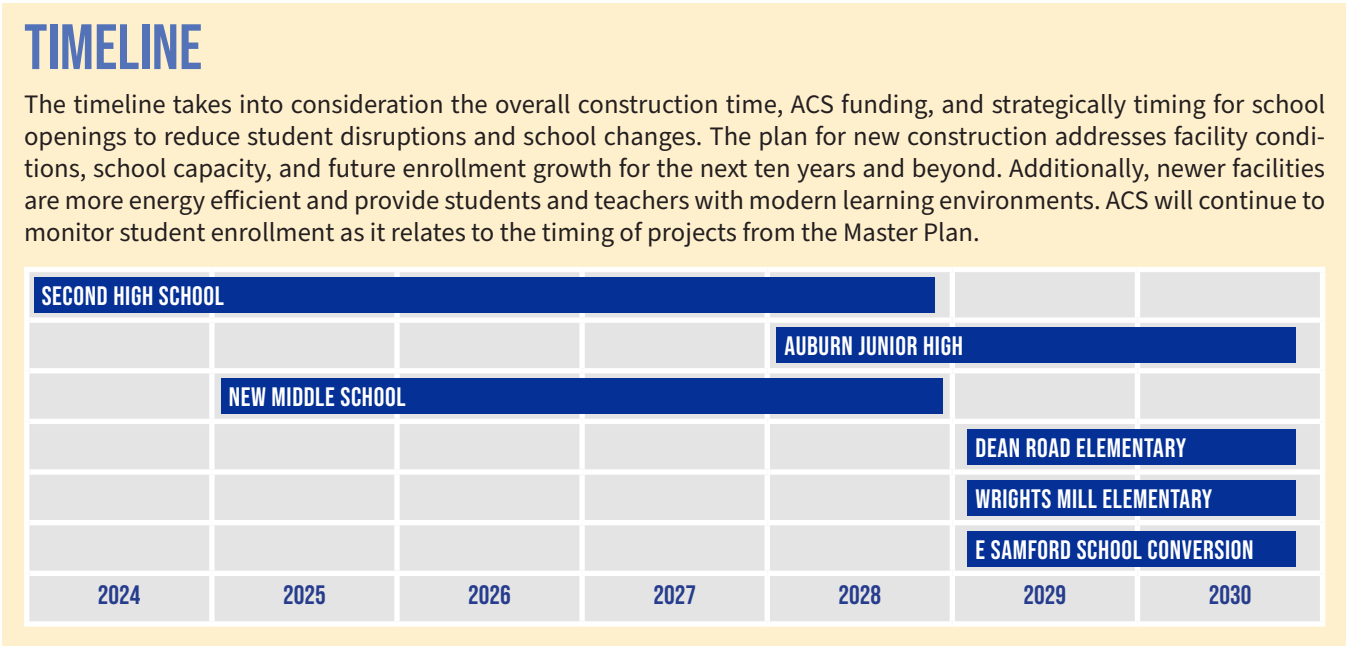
TIMELINE

The timeline takes into consideration the overall construction time, ACS funding, and strategically timing for school openings to reduce student disruptions and school changes. The plan for new construction addresses facility conditions, school capacity, and future enrollment growth for the next ten years and beyond. Additionally, newer facilities are more energy efficient and provide students and teachers with modern learning environments. ACS will continue to monitor student enrollment as it relates to the timing of projects from the Master Plan.

SECOND HIGH SCHOOL

AUBURN JUNIOR HIGH

NEW MIDDLE SCHOOL

DEAN ROAD ELEMENTARY

WRIGHTS MILL ELEMENTARY

E SAMFORD SCHOOL CONVERSION

2024 2025 2026 2027 2028 2029 2030